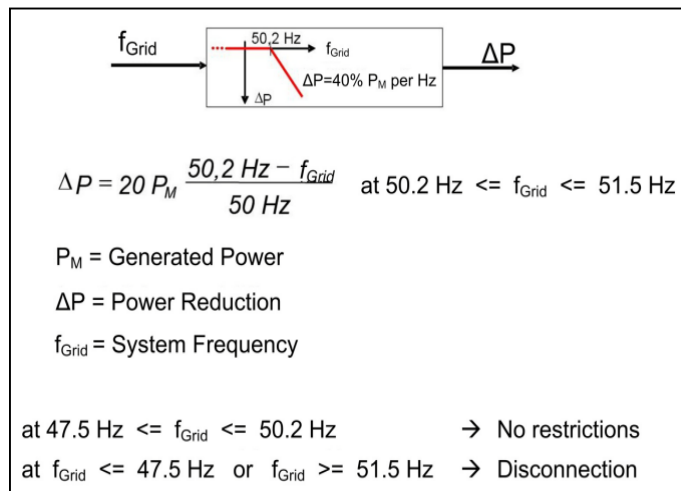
$f_{Grid}$

50,2 Hz

$f_{Grid}$

$\Delta P$=40% $P_M$ per Hz

$\Delta P$

$\Delta P$

$\Delta P = 20\, P_M \frac{50{,}2\ Hz - f_{Grid}}{50\ Hz}$ at 50.2 Hz <= $f_{Grid}$ <= 51.5 Hz

$P_M$ = Generated Power

$\Delta P$ = Power Reduction

$f_{Grid}$ = System Frequency

at 47.5 Hz <= $f_{Grid}$ <= 50.2 Hz → No restrictions

at $f_{Grid}$ <= 47.5 Hz or $f_{Grid}$ >= 51.5 Hz → Disconnection